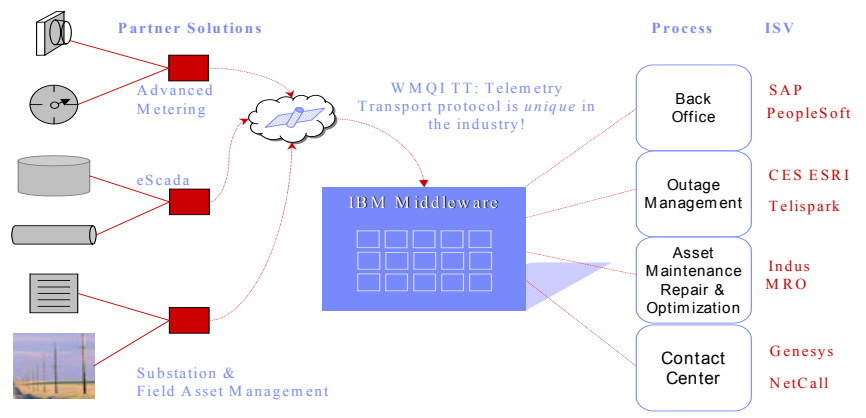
Partner Solutions

Process

ISV

Advanced Metering

WMQI TT: Telemetry Transport protocol is *unique* in the industry!

eScada

IBM Middleware

Substation & Field Asset Management

Back Office

Outage Management

Asset Maintenance Repair & Optimization

Contact Center

SAP
PeopleSoft

CES ESRI
Telispark

Indus
MRO

Genesys
NetCall